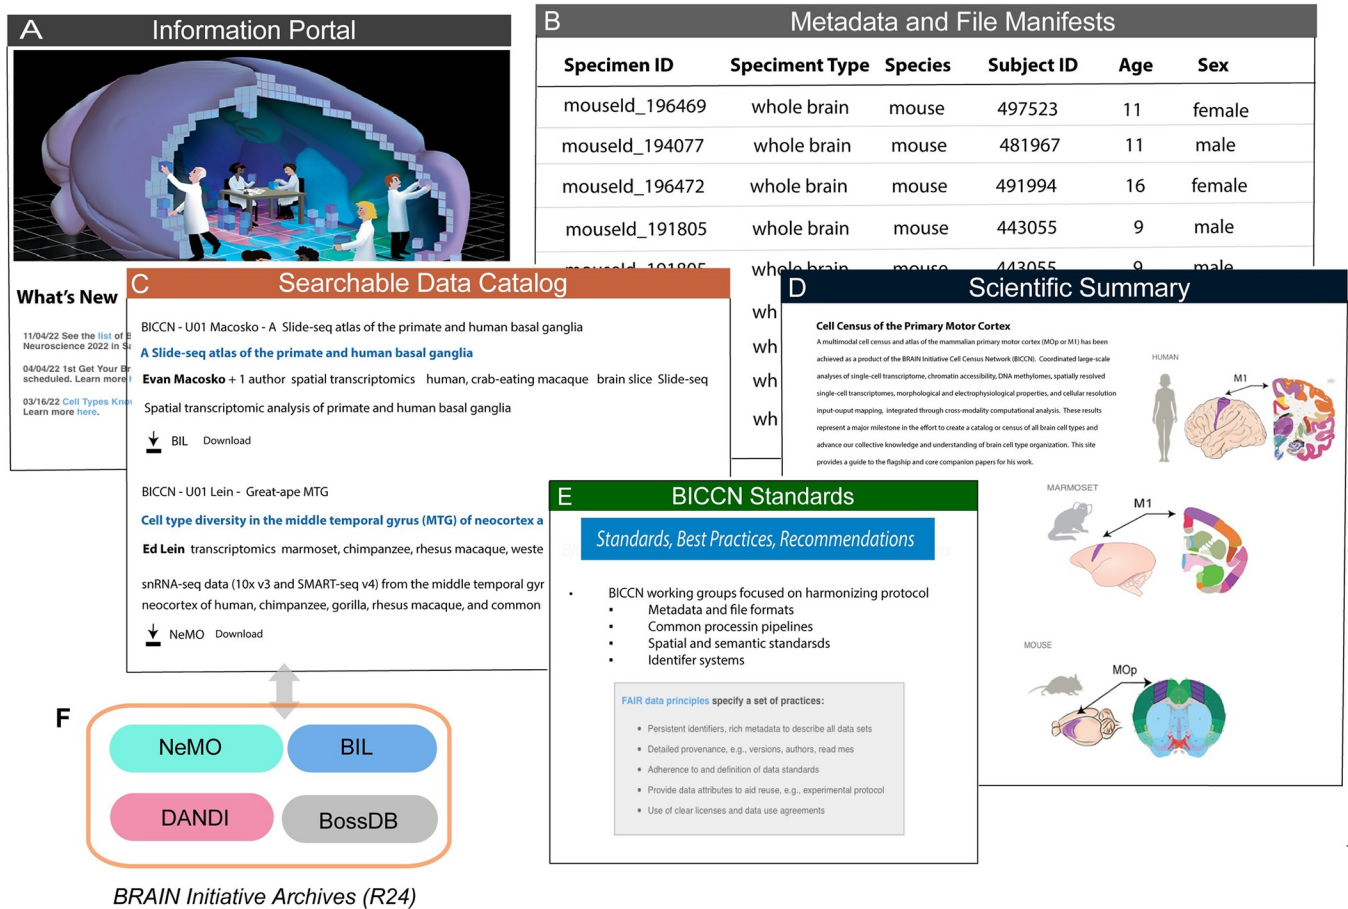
A Information Portal

What's New

11/04/22 See the list of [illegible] Neuroscience 2022 in S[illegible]

04/04/22 1st Get Your B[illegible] scheduled. Learn more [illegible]

03/16/22 Cell Types Kn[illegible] Learn more here.

B Metadata and File Manifests

| Specimen ID | Speciment Type | Species | Subject ID | Age | Sex |
|---|---|---|---|---|---|
| mouseId_196469 | whole brain | mouse | 497523 | 11 | female |
| mouseId_194077 | whole brain | mouse | 481967 | 11 | male |
| mouseId_196472 | whole brain | mouse | 491994 | 16 | female |
| mouseId_191805 | whole brain | mouse | 443055 | 9 | male |
| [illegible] | whole brain | mouse | 443055 | 9 | male |
| | wh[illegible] | | | | |
| | wh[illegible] | | | | |
| | wh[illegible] | | | | |
| | wh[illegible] | | | | |

C Searchable Data Catalog

BICCN - U01 Macosko - A Slide-seq atlas of the primate and human basal ganglia

A Slide-seq atlas of the primate and human basal ganglia

Evan Macosko + 1 author spatial transcriptomics human, crab-eating macaque brain slice Slide-seq

Spatial transcriptomic analysis of primate and human basal ganglia

BIL Download

BICCN - U01 Lein - Great-ape MTG

Cell type diversity in the middle temporal gyrus (MTG) of neocortex a

Ed Lein transcriptomics marmoset, chimpanzee, rhesus macaque, weste

snRNA-seq data (10x v3 and SMART-seq v4) from the middle temporal gyr neocortex of human, chimpanzee, gorilla, rhesus macaque, and common

NeMO Download

D Scientific Summary

Cell Census of the Primary Motor Cortex

A multimodal cell census and atlas of the mammalian primary motor cortex (MOp or M1) has been achieved as a product of the BRAIN Initiative Cell Census Network (BICCN). Coordinated large-scale analyses of single-cell transcriptome, chromatin accessibility, DNA methylomes, spatially resolved single-cell transcriptomes, morphological and electrophysiological properties, and cellular resolution input-ouput mapping, integrated through cross-modality computational analysis. These results represent a major milestone in the effort to create a catalog or census of all brain cell types and advance our collective knowledge and understanding of brain cell type organization. This site provides a guide to the flagship and core companion papers for his work.

HUMAN
M1
MARMOSET
M1
MOUSE
MOp

E BICCN Standards

Standards, Best Practices, Recommendations

• BICCN working groups focused on harmonizing protocol
▪ Metadata and file formats
▪ Common processin pipelines
▪ Spatial and semantic standarsds
▪ Identifer systems

FAIR data principles specify a set of practices:
• Persistent identifiers, rich metadata to describe all data sets
• Detailed provenance, e.g., versions, authors, read mes
• Adherence to and definition of data standards
• Provide data attributes to aid reuse, e.g., experimental protocol
• Use of clear licenses and data use agreements

F
NeMO
BIL
DANDI
BossDB

BRAIN Initiative Archives (R24)